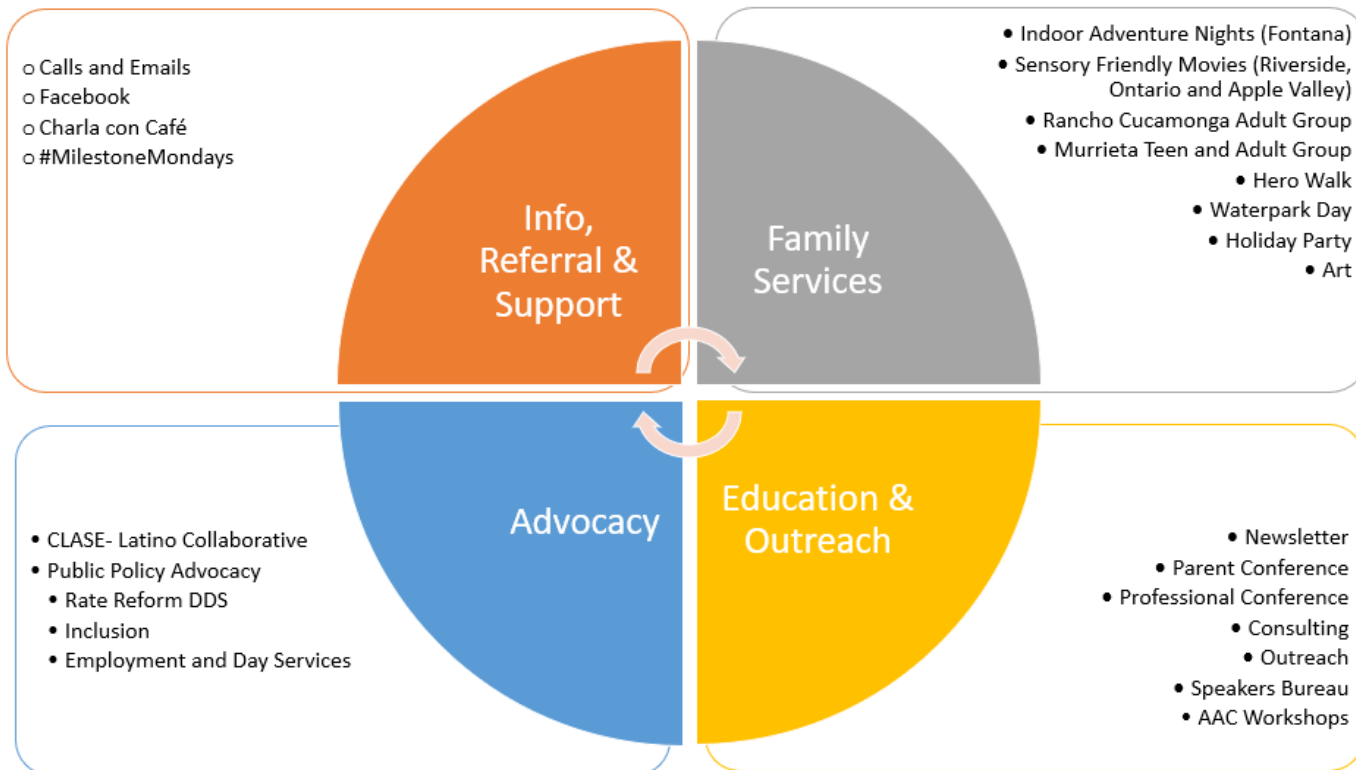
o Calls and Emails
o Facebook
o Charla con Café
o #MilestoneMondays

Info, Referral & Support

• Indoor Adventure Nights (Fontana)
• Sensory Friendly Movies (Riverside, Ontario and Apple Valley)
• Rancho Cucamonga Adult Group
• Murrieta Teen and Adult Group
• Hero Walk
• Waterpark Day
• Holiday Party
• Art

Family Services

• CLASE- Latino Collaborative
• Public Policy Advocacy
• Rate Reform DDS
• Inclusion
• Employment and Day Services

Advocacy

Education & Outreach

• Newsletter
• Parent Conference
• Professional Conference
• Consulting
• Outreach
• Speakers Bureau
• AAC Workshops